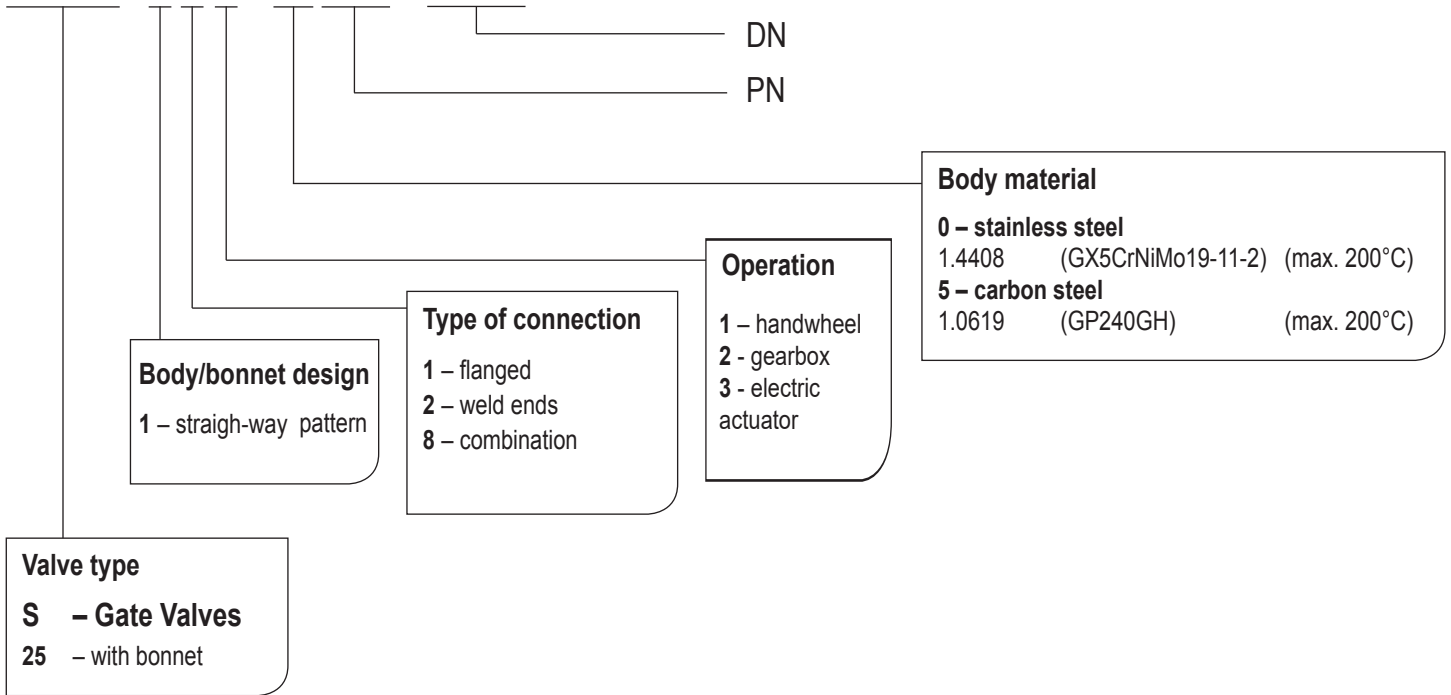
DN

PN

Body material

**0 – stainless steel**
1.4408 (GX5CrNiMo19-11-2) (max. 200°C)
**5 – carbon steel**
1.0619 (GP240GH) (max. 200°C)

Operation

**1** – handwheel
**2** - gearbox
**3** - electric actuator

Type of connection

**1** – flanged
**2** – weld ends
**8** – combination

Body/bonnet design

**1** – straigh-way pattern

Valve type

**S – Gate Valves**
**25** – with bonnet